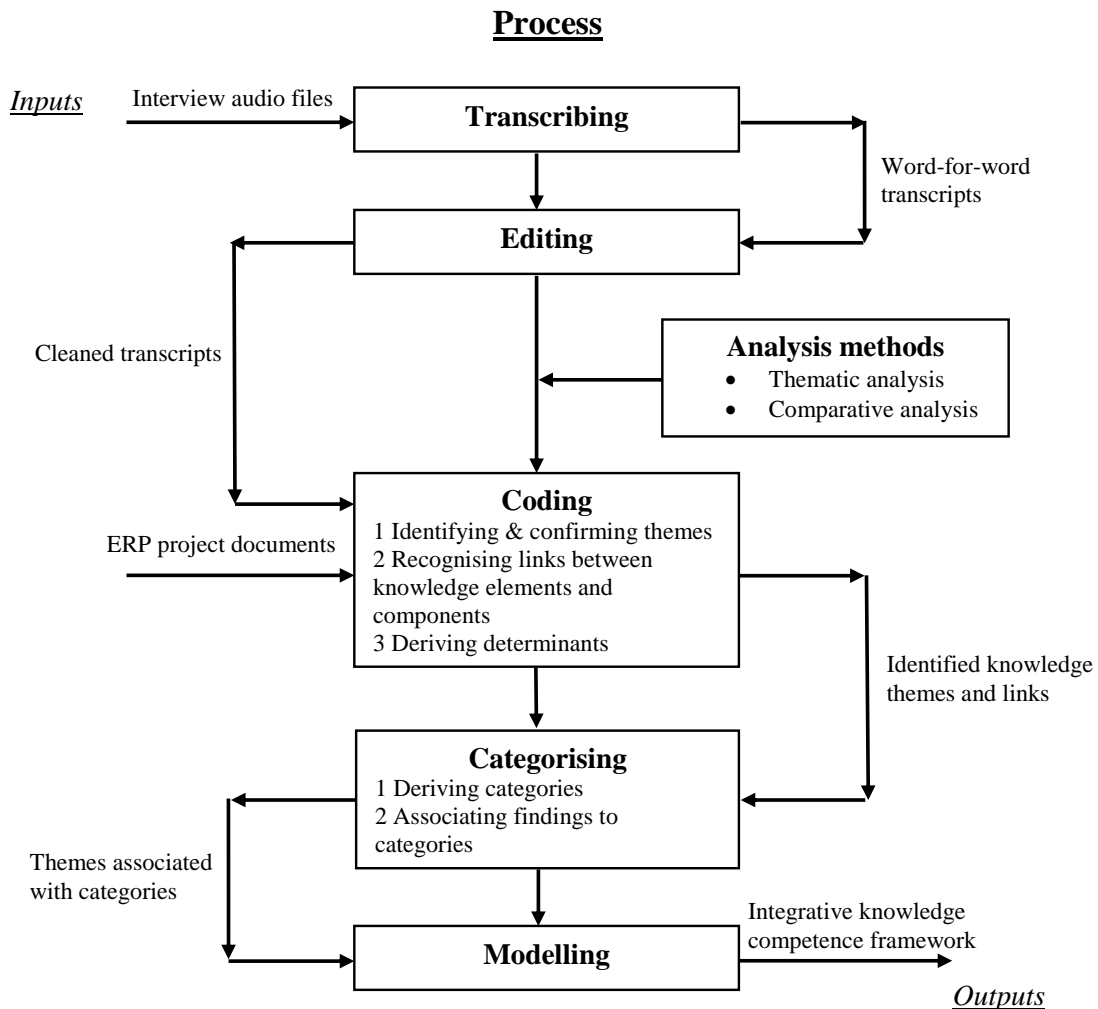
Process

Inputs

Interview audio files

Transcribing

Word-for-word transcripts

Editing

Cleaned transcripts

Analysis methods
- Thematic analysis
- Comparative analysis

ERP project documents

Coding
1 Identifying & confirming themes
2 Recognising links between knowledge elements and components
3 Deriving determinants

Identified knowledge themes and links

Categorising
1 Deriving categories
2 Associating findings to categories

Themes associated with categories

Modelling

Integrative knowledge competence framework

Outputs